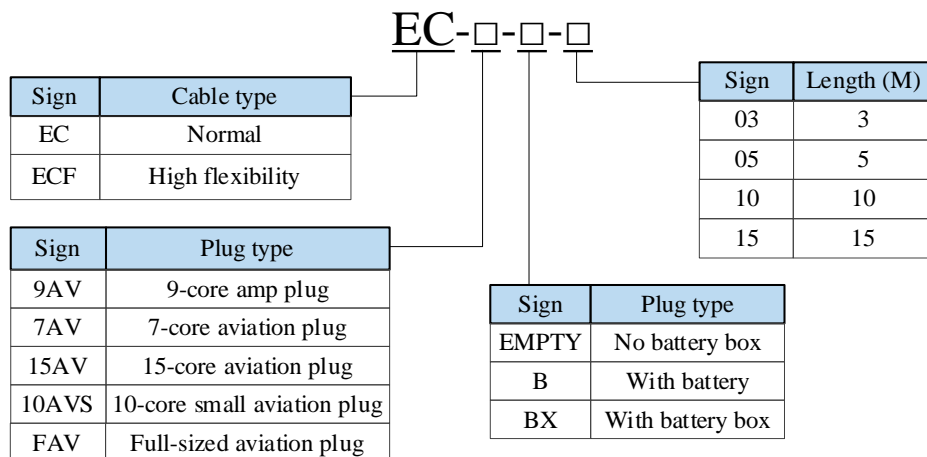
EC-□-□-□

| Sign | Cable type |
|---|---|
| EC | Normal |
| ECF | High flexibility |

| Sign | Length (M) |
|---|---|
| 03 | 3 |
| 05 | 5 |
| 10 | 10 |
| 15 | 15 |

| Sign | Plug type |
|---|---|
| 9AV | 9-core amp plug |
| 7AV | 7-core aviation plug |
| 15AV | 15-core aviation plug |
| 10AVS | 10-core small aviation plug |
| FAV | Full-sized aviation plug |

| Sign | Plug type |
|---|---|
| EMPTY | No battery box |
| B | With battery |
| BX | With battery box |